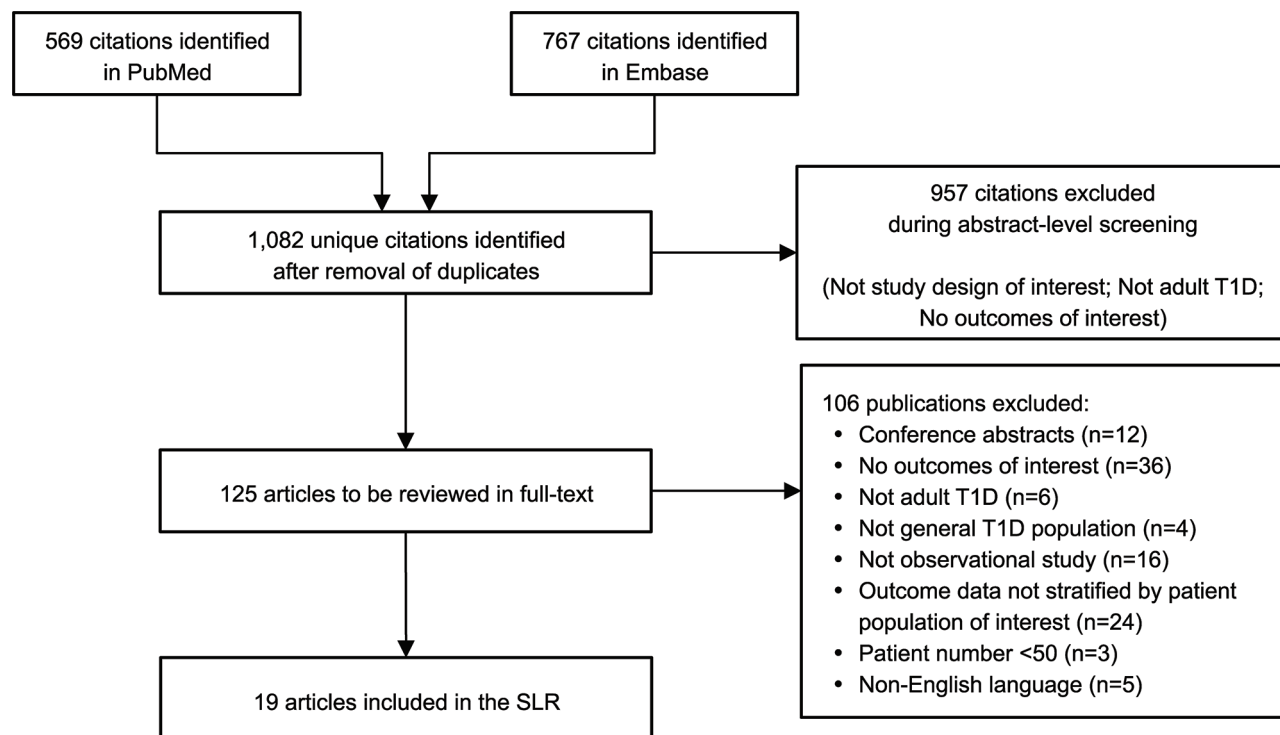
569 citations identified in PubMed

767 citations identified in Embase

1,082 unique citations identified after removal of duplicates

957 citations excluded during abstract-level screening

(Not study design of interest; Not adult T1D; No outcomes of interest)

125 articles to be reviewed in full-text

106 publications excluded:
• Conference abstracts (n=12)
• No outcomes of interest (n=36)
• Not adult T1D (n=6)
• Not general T1D population (n=4)
• Not observational study (n=16)
• Outcome data not stratified by patient population of interest (n=24)
• Patient number <50 (n=3)
• Non-English language (n=5)

19 articles included in the SLR